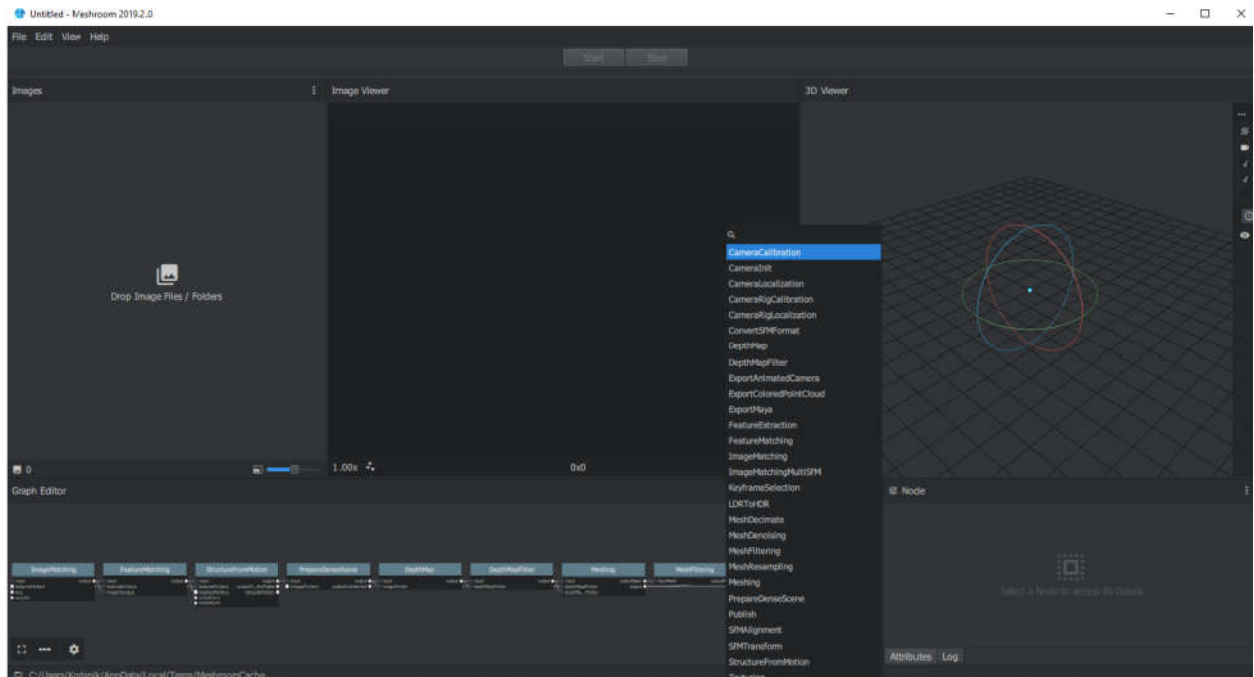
Untitled - Meshroom 2019.2.0

File Edit View Help

Start Stop

Images

Image Viewer

3D Viewer

Drop Image Files / Folders

0

1.00x

0x0

CameraCalibration
CameraInit
CameraLocalization
CameraRigCalibration
CameraRigLocalization
ConvertSFMFormat
DepthMap
DepthMapFilter
ExportAnimatedCamera
ExportColoredPointCloud
ExportMaya
FeatureExtraction
FeatureMatching
ImageMatching
ImageMatchingMultiSFM
KeyframeSelection
LDRToHDR
MeshDecimate
MeshDenoising
MeshFiltering
MeshResampling
Meshing
PrepareDenseScene
Publish
SfMAlignment
SfMTransform
StructureFromMotion
Texturing

Graph Editor

ImageMatching

FeatureMatching

StructureFromMotion

PrepareDenseScene

DepthMap

DepthMapFilter

Meshing

MeshFiltering

Node

Select a Node to access its Details

Attributes Log

C:/Users/Kodonik/AppData/Local/Temp/MeshroomCache